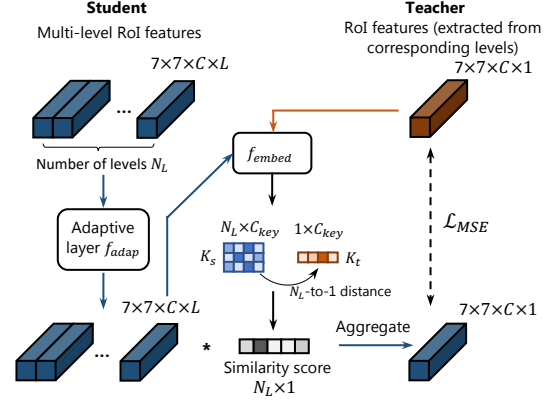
Student
Multi-level RoI features

Teacher
RoI features (extracted from corresponding levels)

$7\times7\times C\times L$

...

$7\times7\times C\times 1$

Number of levels $N_L$

$f_{embed}$

Adaptive layer $f_{adap}$

$N_L\times C_{key}$

$1\times C_{key}$

$K_s$

$K_t$

$N_L$-to-1 distance

$\mathcal{L}_{MSE}$

$7\times7\times C\times L$

$7\times7\times C\times 1$

...

*

Similarity score
$N_L\times 1$

Aggregate